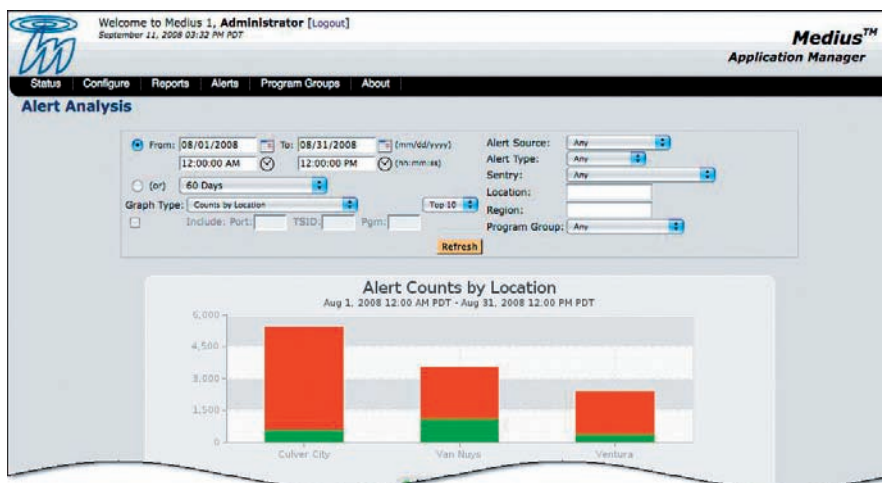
Welcome to Medius 1, **Administrator** [Logout]
September 11, 2008 03:32 PM PDT

Medius™
Application Manager

Status | Configure | Reports | Alerts | Program Groups | About

Alert Analysis

From: 08/01/2008 To: 08/31/2008 (mm/dd/yyyy)
12:00:00 AM 12:00:00 PM (hh:mm:ss)
(or) 60 Days
Graph Type: Counts by Location Top 10
Include: Port: TSID: Pgm:

Alert Source: Any
Alert Type: Any
Sentry: Any
Location:
Region:
Program Group: Any

Refresh

Alert Counts by Location
Aug 1, 2008 12:00 AM PDT - Aug 31, 2008 12:00 PM PDT

6,000
4,500
3,000
1,500
0

Culver City
Van Nuys
Ventura